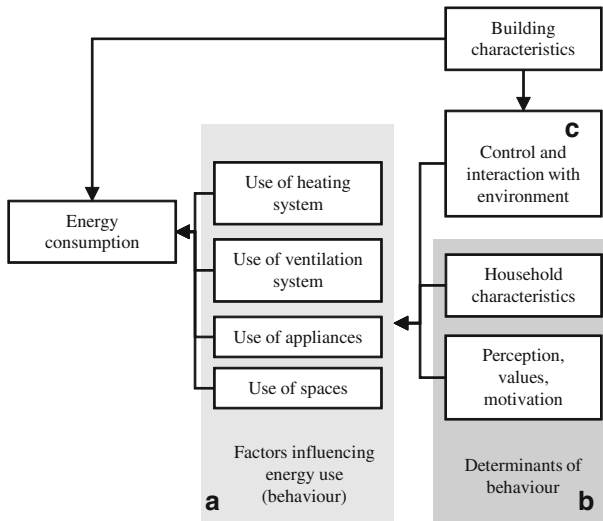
Building characteristics

c
Control and interaction with environment

Energy consumption

Use of heating system

Use of ventilation system

Use of appliances

Use of spaces

Household characteristics

Perception, values, motivation

Factors influencing energy use (behaviour)

a

Determinants of behaviour

b